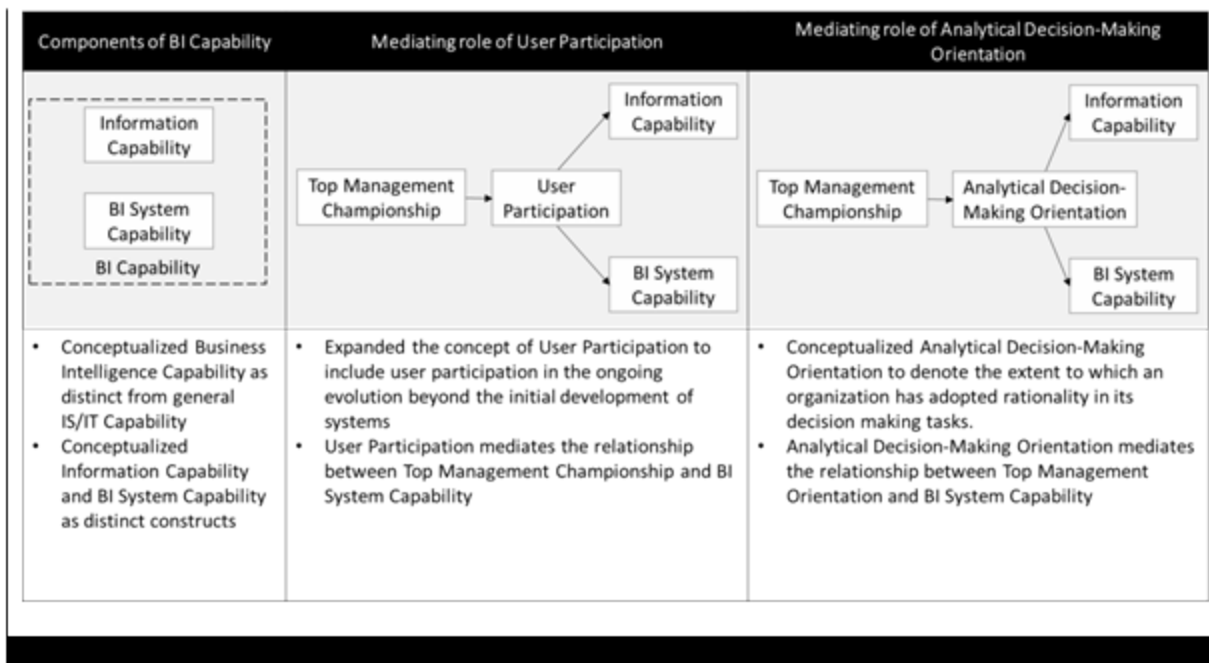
| Components of BI Capability | Mediating role of User Participation | Mediating role of Analytical Decision-Making Orientation |
|---|---|---|
| Information Capability<br>BI System Capability<br>BI Capability | Top Management Championship<br>User Participation<br>Information Capability<br>BI System Capability | Top Management Championship<br>Analytical Decision-Making Orientation<br>Information Capability<br>BI System Capability |
| • Conceptualized Business Intelligence Capability as distinct from general IS/IT Capability<br>• Conceptualized Information Capability and BI System Capability as distinct constructs | • Expanded the concept of User Participation to include user participation in the ongoing evolution beyond the initial development of systems<br>• User Participation mediates the relationship between Top Management Championship and BI System Capability | • Conceptualized Analytical Decision-Making Orientation to denote the extent to which an organization has adopted rationality in its decision making tasks.<br>• Analytical Decision-Making Orientation mediates the relationship between Top Management Orientation and BI System Capability |